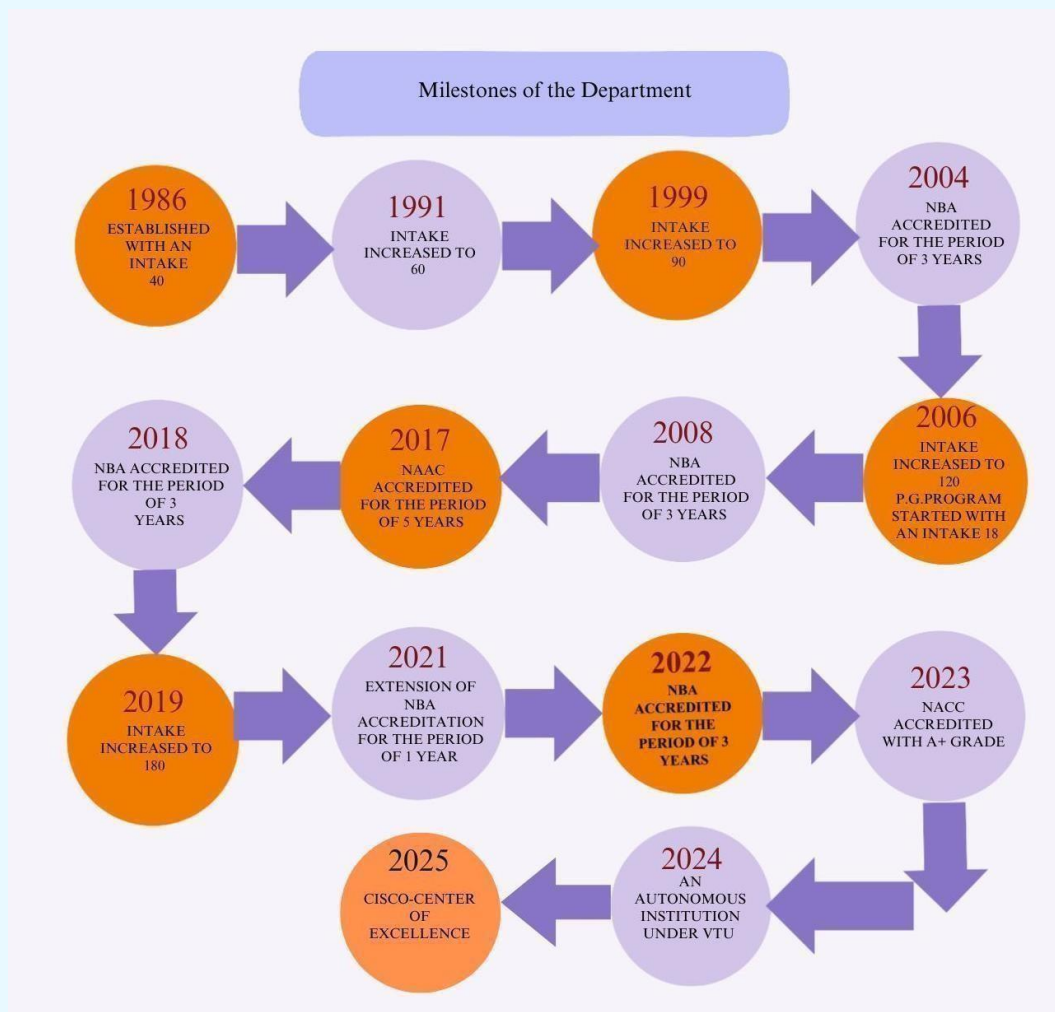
Milestones of the Department

1986
ESTABLISHED WITH AN INTAKE 40

1991
INTAKE INCREASED TO 60

1999
INTAKE INCREASED TO 90

2004
NBA ACCREDITED FOR THE PERIOD OF 3 YEARS

2006
INTAKE INCREASED TO 120
P.G.PROGRAM STARTED WITH AN INTAKE 18

2008
NBA ACCREDITED FOR THE PERIOD OF 3 YEARS

2017
NAAC ACCREDITED FOR THE PERIOD OF 5 YEARS

2018
NBA ACCREDITED FOR THE PERIOD OF 3 YEARS

2019
INTAKE INCREASED TO 180

2021
EXTENSION OF NBA ACCREDITATION FOR THE PERIOD OF 1 YEAR

2022
NBA ACCREDITED FOR THE PERIOD OF 3 YEARS

2023
NACC ACCREDITED WITH A+ GRADE

2024
AN AUTONOMOUS INSTITUTION UNDER VTU

2025
CISCO-CENTER OF EXCELLENCE